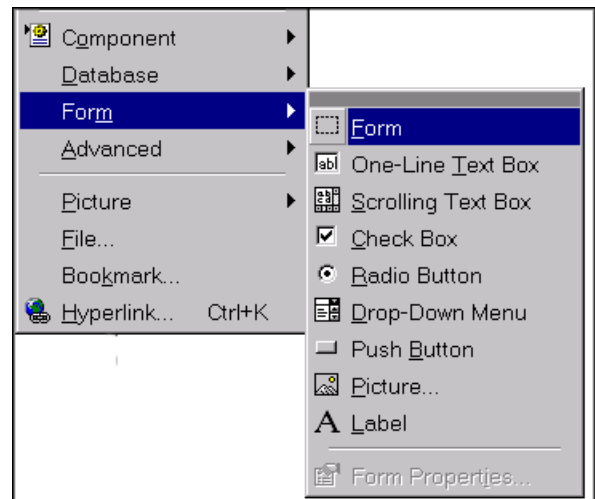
Component
Database
Form
Advanced
Picture
File...
Bookmark...
Hyperlink... Ctrl+K

Form
abl One-Line Text Box
Scrolling Text Box
Check Box
Radio Button
Drop-Down Menu
Push Button
Picture...
A Label
Form Properties...